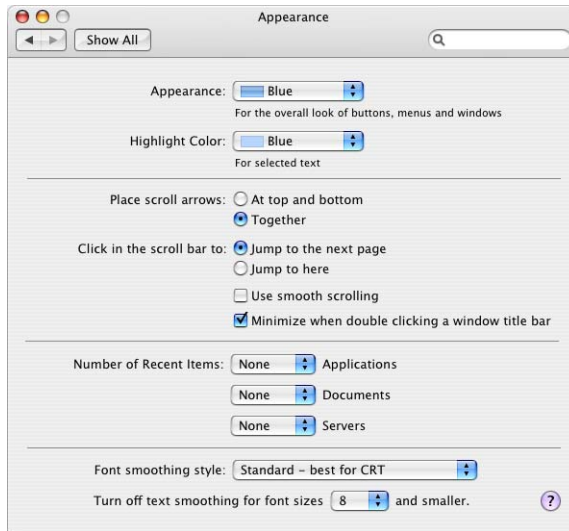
Appearance

Show All

Appearance: Blue
For the overall look of buttons, menus and windows

Highlight Color: Blue
For selected text

Place scroll arrows: At top and bottom
Together

Click in the scroll bar to: Jump to the next page
Jump to here

Use smooth scrolling

Minimize when double clicking a window title bar

Number of Recent Items: None Applications
None Documents
None Servers

Font smoothing style: Standard – best for CRT

Turn off text smoothing for font sizes 8 and smaller.

?